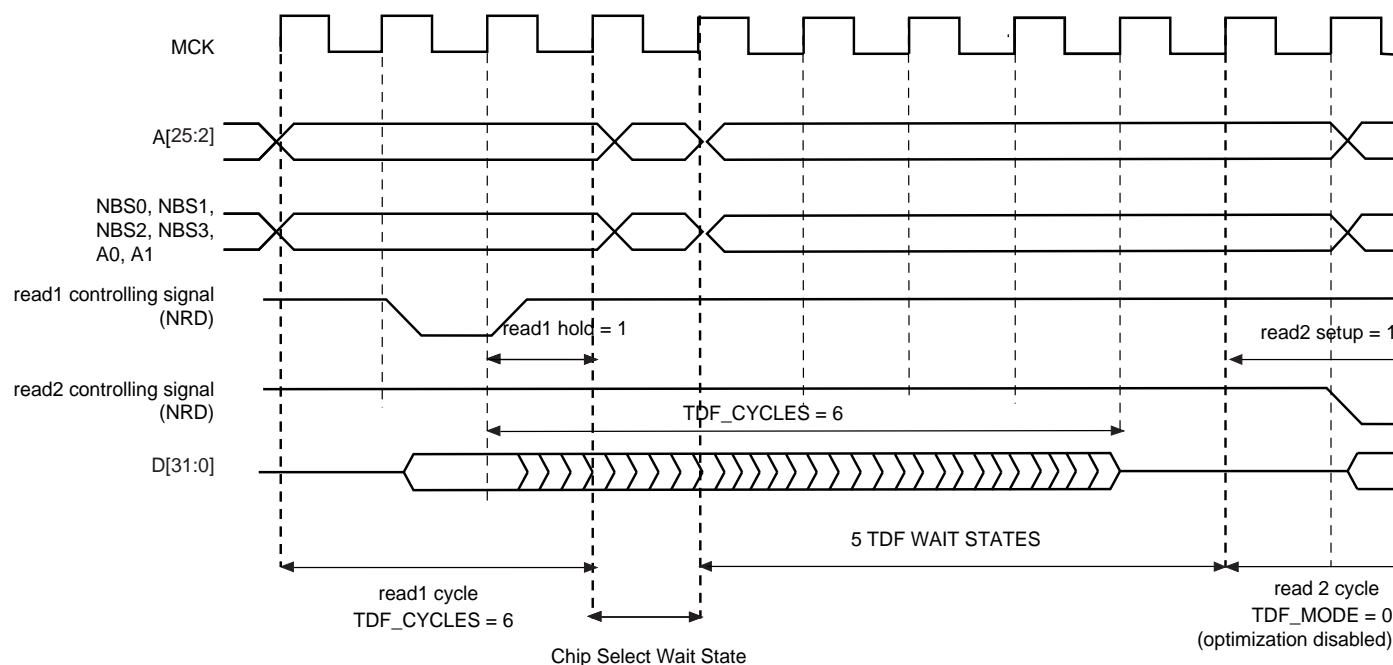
MCK

A[25:2]

NBS0, NBS1, NBS2, NBS3, A0, A1

read1 controlling signal (NRD)

read1 hold = 1

read2 setup = 1

read2 controlling signal (NRD)

TDF_CYCLES = 6

D[31:0]

5 TDF WAIT STATES

read1 cycle
TDF_CYCLES = 6

read 2 cycle
TDF_MODE = 0
(optimization disabled)

Chip Select Wait State